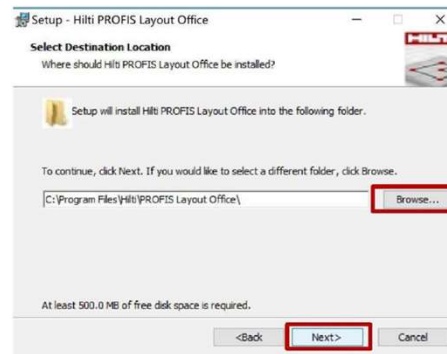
Setup - Hilti PROFIS Layout Office

Select Destination Location
Where should Hilti PROFIS Layout Office be installed?

HILTI

Setup will install Hilti PROFIS Layout Office into the following folder.

To continue, click Next. If you would like to select a different folder, click Browse.

C:\Program Files\Hilti\PROFIS Layout Office\

Browse...

At least 500.0 MB of free disk space is required.

<Back

Next>

Cancel